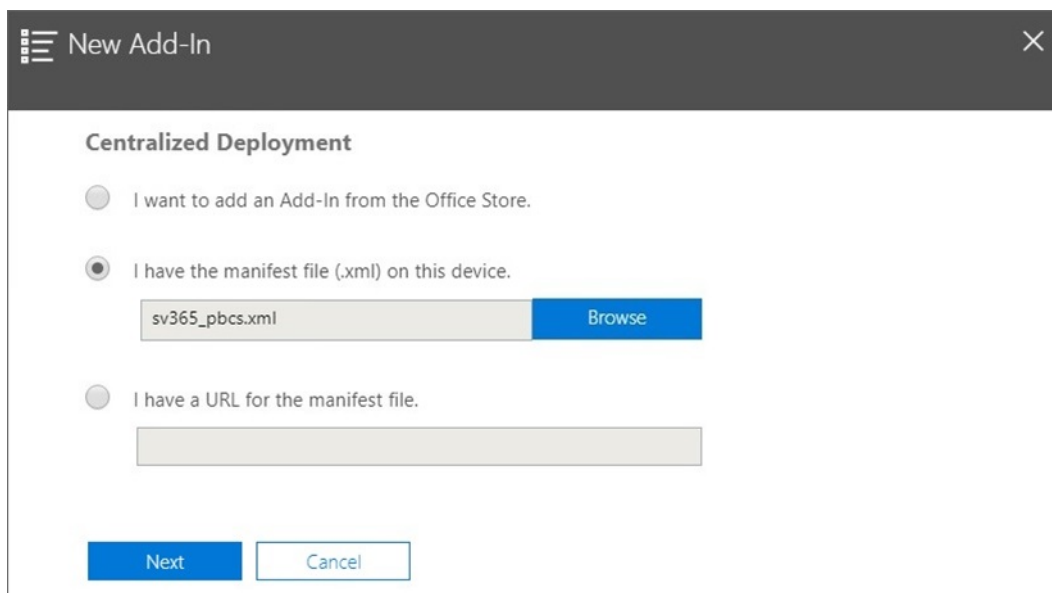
New Add-In

Centralized Deployment

I want to add an Add-In from the Office Store.

I have the manifest file (.xml) on this device.

sv365_pbcs.xml

Browse

I have a URL for the manifest file.

Next

Cancel